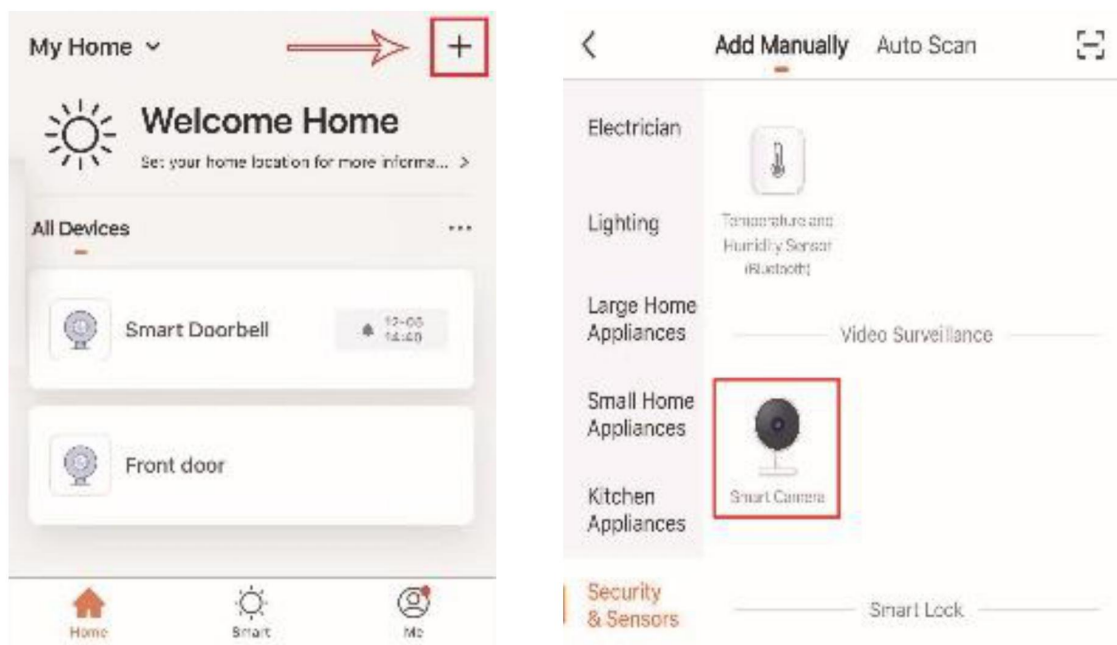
My Home ⌄

+

Welcome Home

Set your home location for more informa... >

All Devices

...

Smart Doorbell

12-05 14:40

Front door

Home

Smart

Me

<

Add Manually

Auto Scan

Electrician

Temperature and Humidity Sensor (Bluetooth)

Lighting

Large Home Appliances

Video Surveillance

Small Home Appliances

Smart Camera

Kitchen Appliances

Security & Sensors

Smart Lock